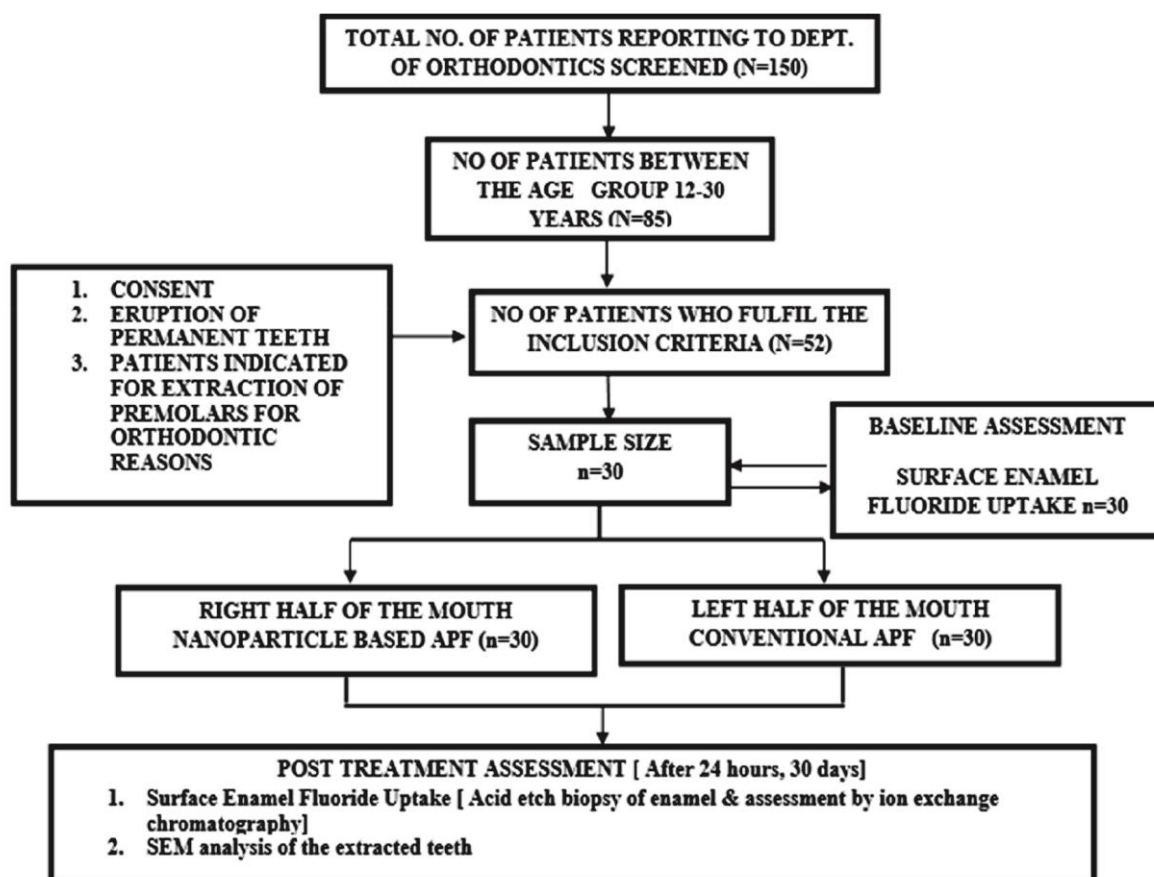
TOTAL NO. OF PATIENTS REPORTING TO DEPT. OF ORTHODONTICS SCREENED (N=150)

NO OF PATIENTS BETWEEN THE AGE GROUP 12-30 YEARS (N=85)

1. CONSENT
2. ERUPTION OF PERMANENT TEETH
3. PATIENTS INDICATED FOR EXTRACTION OF PREMOLARS FOR ORTHODONTIC REASONS

NO OF PATIENTS WHO FULFIL THE INCLUSION CRITERIA (N=52)

SAMPLE SIZE n=30

BASELINE ASSESSMENT

SURFACE ENAMEL FLUORIDE UPTAKE n=30

RIGHT HALF OF THE MOUTH NANOPARTICLE BASED APF (n=30)

LEFT HALF OF THE MOUTH CONVENTIONAL APF (n=30)

POST TREATMENT ASSESSMENT [ After 24 hours, 30 days]
1. Surface Enamel Fluoride Uptake [ Acid etch biopsy of enamel & assessment by ion exchange chromatography]
2. SEM analysis of the extracted teeth